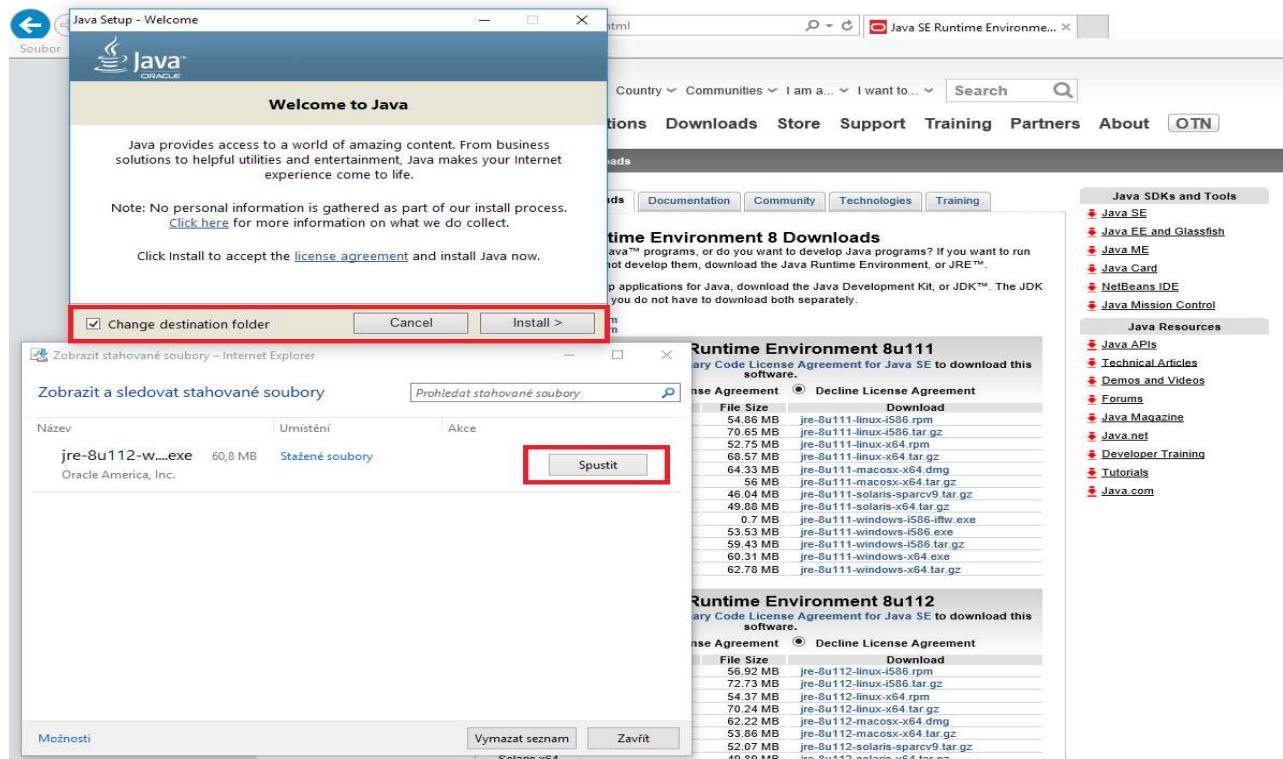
Java Setup - Welcome

Java ORACLE

Welcome to Java

Java provides access to a world of amazing content. From business solutions to helpful utilities and entertainment, Java makes your Internet experience come to life.

Note: No personal information is gathered as part of our install process. Click here for more information on what we do collect.

Click Install to accept the license agreement and install Java now.

☑ Change destination folder

Cancel

Install >

Soubor

tml

Java SE Runtime Environme... ×

Country Communities I am a... I want to... Search

tions Downloads Store Support Training Partners About OTN

ads

ads Documentation Community Technologies Training

untime Environment 8 Downloads

ava™ programs, or do you want to develop Java programs? If you want to run not develop them, download the Java Runtime Environment, or JRE™.

p applications for Java, download the Java Development Kit, or JDK™. The JDK you do not have to download both separately.

Java SDKs and Tools
Java SE
Java EE and Glassfish
Java ME
Java Card
NetBeans IDE
Java Mission Control

Java Resources
Java APIs
Technical Articles
Demos and Videos
Forums
Java Magazine
Java.net
Developer Training
Tutorials
Java.com

Zobrazit stahované soubory – Internet Explorer

Zobrazit a sledovat stahované soubory

Prohledat stahované soubory

Název Umístění Akce

jre-8u112-w....exe 60,8 MB Stažené soubory
Oracle America, Inc.

Spustit

Možnosti

Vymazat seznam

Zavřít

Runtime Environment 8u111

ary Code License Agreement for Java SE to download this software.

se Agreement Decline License Agreement

| File Size | Download |
|---|---|
| 54.86 MB | jre-8u111-linux-i586.rpm |
| 70.65 MB | jre-8u111-linux-i586.tar.gz |
| 52.75 MB | jre-8u111-linux-x64.rpm |
| 68.57 MB | jre-8u111-linux-x64.tar.gz |
| 64.33 MB | jre-8u111-macosx-x64.dmg |
| 56 MB | jre-8u111-macosx-x64.tar.gz |
| 46.04 MB | jre-8u111-solaris-sparcv9.tar.gz |
| 49.88 MB | jre-8u111-solaris-x64.tar.gz |
| 0.7 MB | jre-8u111-windows-i586-iftw.exe |
| 53.53 MB | jre-8u111-windows-i586.exe |
| 59.43 MB | jre-8u111-windows-i586.tar.gz |
| 60.31 MB | jre-8u111-windows-x64.exe |
| 62.78 MB | jre-8u111-windows-x64.tar.gz |

Runtime Environment 8u112

ary Code License Agreement for Java SE to download this software.

se Agreement Decline License Agreement

| File Size | Download |
|---|---|
| 56.92 MB | jre-8u112-linux-i586.rpm |
| 72.73 MB | jre-8u112-linux-i586.tar.gz |
| 54.37 MB | jre-8u112-linux-x64.rpm |
| 70.24 MB | jre-8u112-linux-x64.tar.gz |
| 62.22 MB | jre-8u112-macosx-x64.dmg |
| 53.86 MB | jre-8u112-macosx-x64.tar.gz |
| 52.07 MB | jre-8u112-solaris-sparcv9.tar.gz |
| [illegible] | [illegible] |